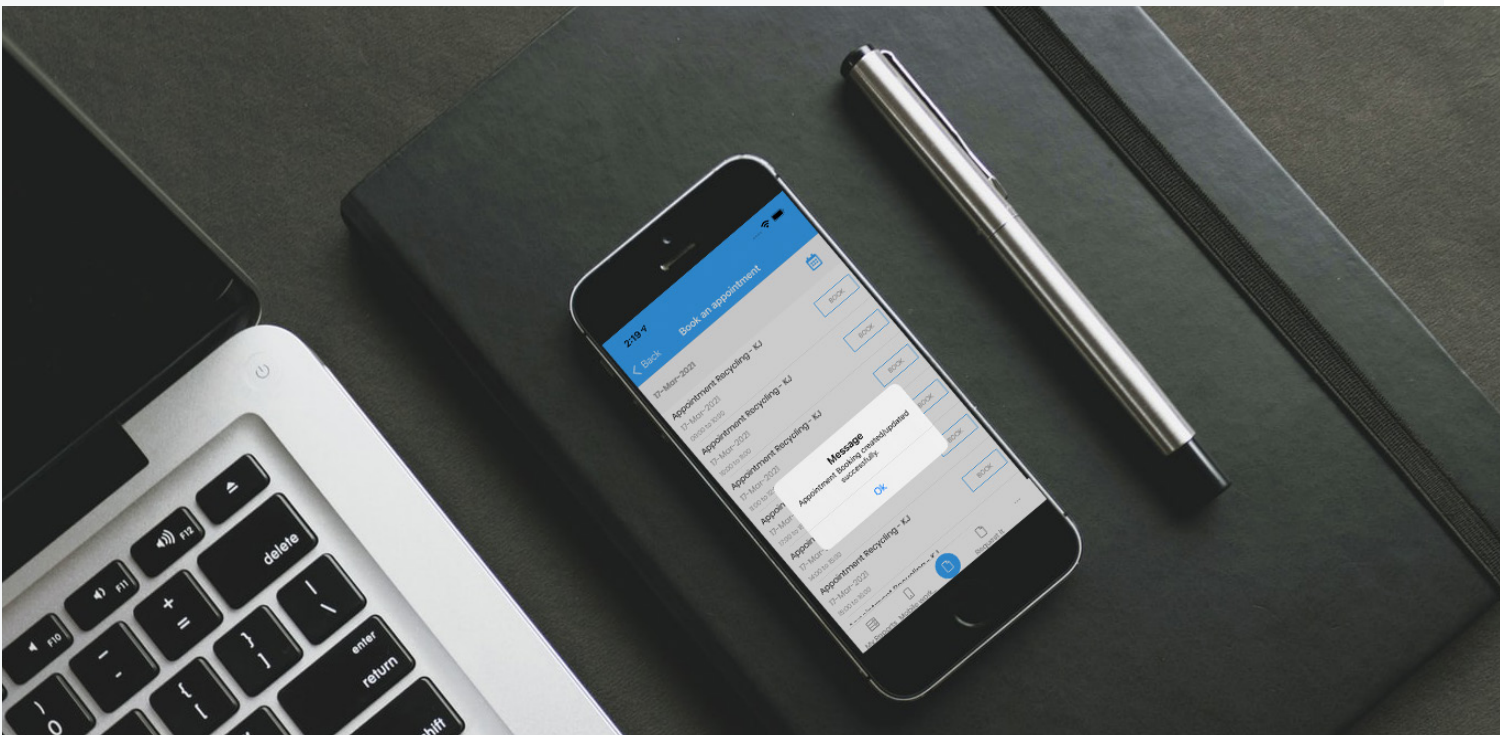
2:19

Back

Book an appointment

17-Mar-2021

Appointment Recycling - KJ
17-Mar-2021
09:00 to 10:00

BOOK

Appointment Recycling - KJ
17-Mar-2021
10:00 to 11:00

BOOK

Appointment Recycling - KJ
17-Mar-2021
11:00 to 12:00

BOOK

Appoi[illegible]
17-Mar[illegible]
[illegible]

BOOK

Appoi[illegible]
17-Mar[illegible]
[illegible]

BOOK

Appointment Recycling - KJ
17-Mar-2021
15:00 to 16:00

Appointment Recycling - KJ

Message
Appointment Booking created/updated successfully.
Ok

My Property
Mobile app
Report it

esc
F10
F11
F12
delete
enter
return
shift